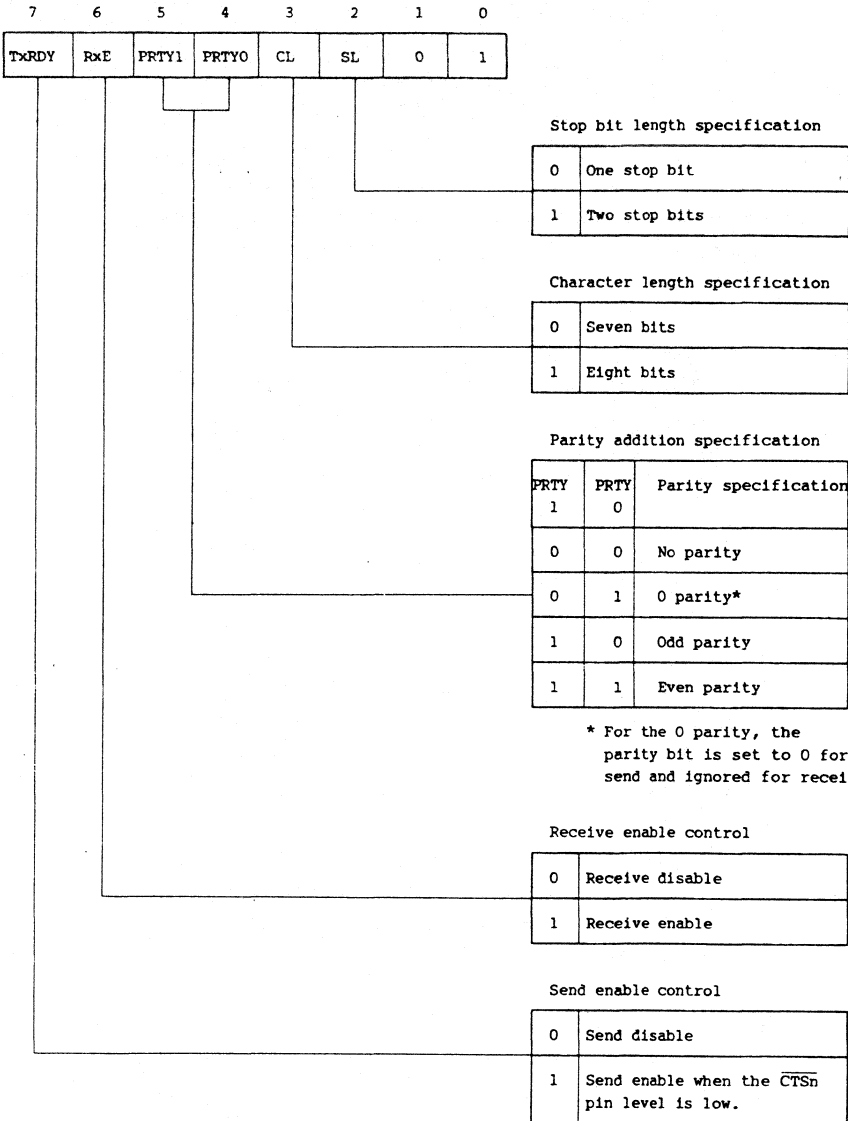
| 7 | 6 | 5 | 4 | 3 | 2 | 1 | 0 |
|---|---|---|---|---|---|---|---|
| TxRDY | RxE | PRTY1 | PRTY0 | CL | SL | 0 | 1 |

Stop bit length specification

| 0 | One stop bit |
|---|---|
| 1 | Two stop bits |

Character length specification

| 0 | Seven bits |
|---|---|
| 1 | Eight bits |

Parity addition specification

| PRTY 1 | PRTY 0 | Parity specification |
|---|---|---|
| 0 | 0 | No parity |
| 0 | 1 | 0 parity* |
| 1 | 0 | Odd parity |
| 1 | 1 | Even parity |

* For the 0 parity, the parity bit is set to 0 for send and ignored for recei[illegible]

Receive enable control

| 0 | Receive disable |
|---|---|
| 1 | Receive enable |

Send enable control

| 0 | Send disable |
|---|---|
| 1 | Send enable when the $\overline{CTSn}$ pin level is low. |